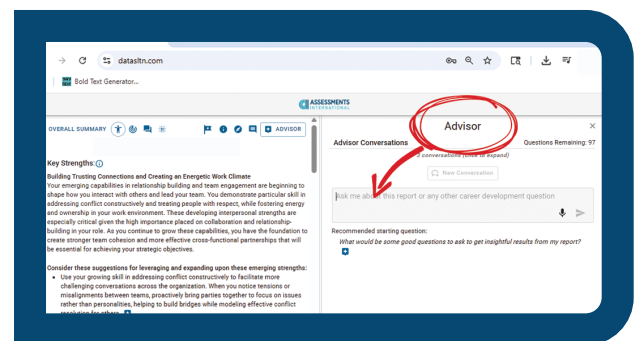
datasltn.com

Bold Text Generator...

ASSESSMENTS INTERNATIONAL

OVERALL SUMMARY

ADVISOR

Key Strengths:

Building Trusting Connections and Creating an Energetic Work Climate

Your emerging capabilities in relationship building and team engagement are beginning to shape how you interact with others and lead your team. You demonstrate particular skill in addressing conflict constructively and treating people with respect, while fostering energy and ownership in your work environment. These developing interpersonal strengths are especially critical given the high importance placed on collaboration and relationship-building in your role. As you continue to grow these capabilities, you have the foundation to create stronger team cohesion and more effective cross-functional partnerships that will be essential for achieving your strategic objectives.

Consider these suggestions for leveraging and expanding upon these emerging strengths:

- Use your growing skill in addressing conflict constructively to facilitate more challenging conversations across the organization. When you notice tensions or misalignments between teams, proactively bring parties together to focus on issues rather than personalities, helping to build bridges while modeling effective conflict resolution for others.

Advisor

Advisor Conversations

Questions Remaining: 97

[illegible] conversations (click to expand)

New Conversation

Ask me about this report or any other career development question

Recommended starting question:

What would be some good questions to ask to get insightful results from my report?